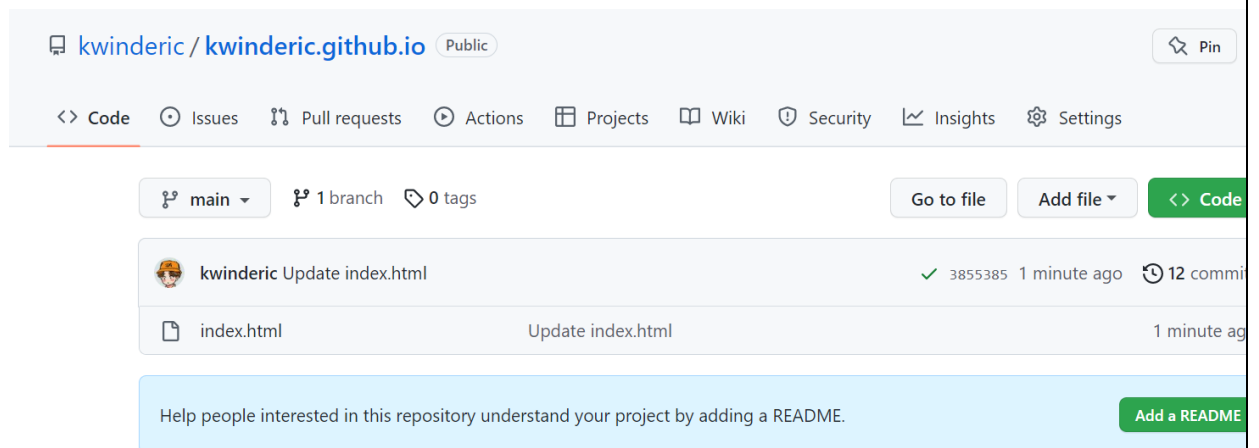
kwinderic / kwinderic.github.io Public

Pin

Code Issues Pull requests Actions Projects Wiki Security Insights Settings

main 1 branch 0 tags

Go to file Add file Code

kwinderic Update index.html 3855385 1 minute ago 12 commi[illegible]

index.html Update index.html 1 minute ag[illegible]

Help people interested in this repository understand your project by adding a README.

Add a README